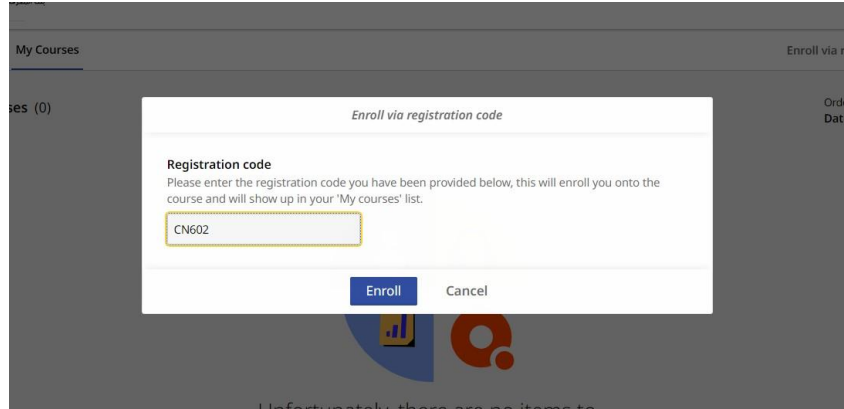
My Courses

Enroll via r

ses (0)

Ord
Dat

Enroll via registration code

Registration code
Please enter the registration code you have been provided below, this will enroll you onto the course and will show up in your 'My courses' list.

CN602

Enroll Cancel

Unfortunately, there are no items to